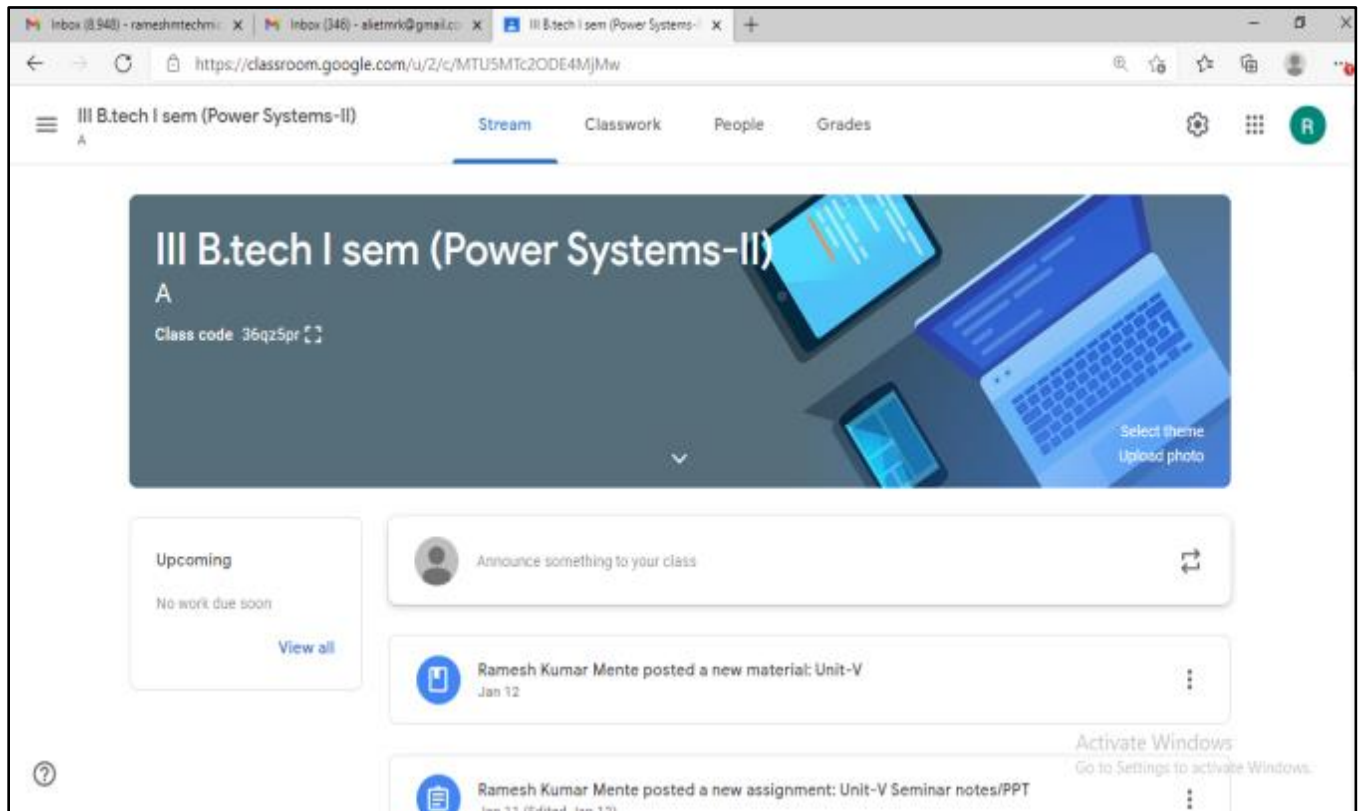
Inbox (8,948) - rameshmtechm: × | Inbox (346) - aietmrk@gmail.co × | III B.tech I sem (Power Systems-I × | +

https://classroom.google.com/u/2/c/MTU5MTc2ODE4MjMw

III B.tech I sem (Power Systems-II)
A

Stream Classwork People Grades

R

III B.tech I sem (Power Systems-II)
A
Class code 36qz5pr

Select theme
Upload photo

Upcoming
No work due soon
View all

Announce something to your class

Ramesh Kumar Mente posted a new material: Unit-V
Jan 12

Activate Windows
Go to Settings to activate Windows.

Ramesh Kumar Mente posted a new assignment: Unit-V Seminar notes/PPT
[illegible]